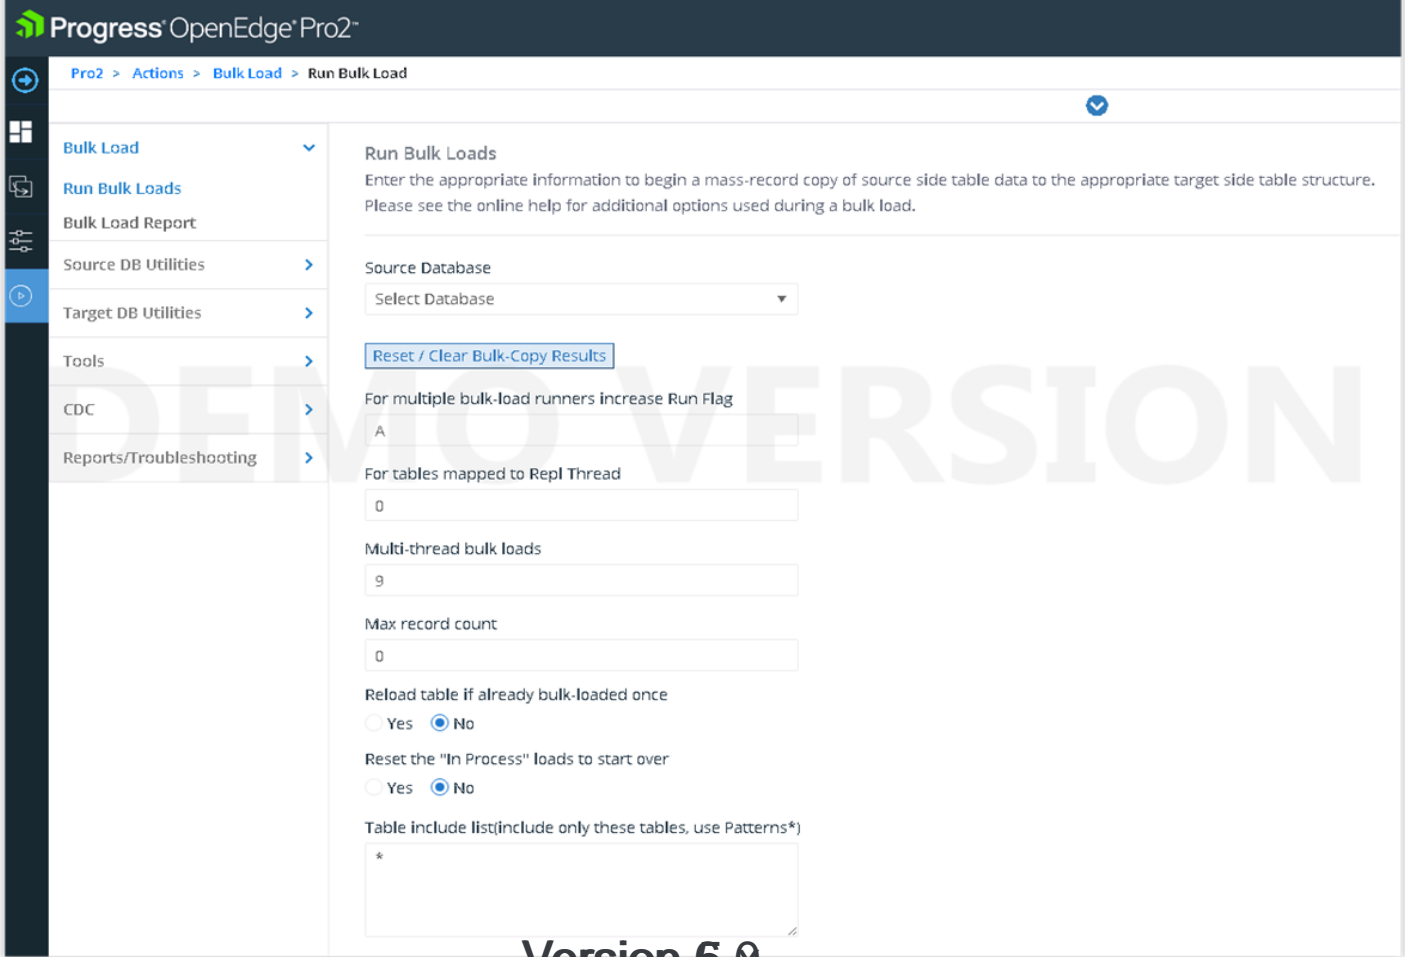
Progress OpenEdge Pro2™

Pro2 > Actions > Bulk Load > Run Bulk Load

Bulk Load
Run Bulk Loads
Bulk Load Report
Source DB Utilities
Target DB Utilities
Tools
CDC
Reports/Troubleshooting

Run Bulk Loads
Enter the appropriate information to begin a mass-record copy of source side table data to the appropriate target side table structure. Please see the online help for additional options used during a bulk load.

Source Database
Select Database

Reset / Clear Bulk-Copy Results

For multiple bulk-load runners increase Run Flag
A

For tables mapped to Repl Thread
0

Multi-thread bulk loads
9

Max record count
0

Reload table if already bulk-loaded once
Yes No

Reset the "In Process" loads to start over
Yes No

Table include list(include only these tables, use Patterns*)
*

DEMO VERSION

Version 6.0